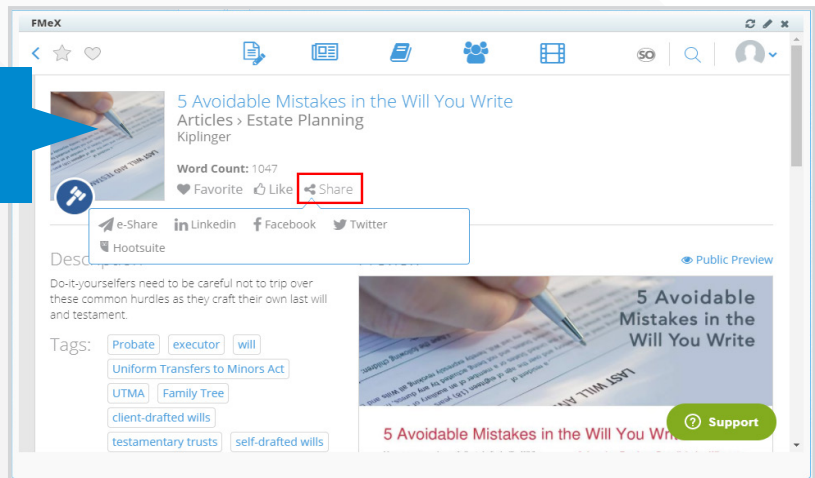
FMeX

SO

5 Avoidable Mistakes in the Will You Write
Articles › Estate Planning
Kiplinger

Word Count: 1047
Favorite Like Share

e-Share Linkedin Facebook Twitter
Hootsuite

Descr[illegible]

Public Preview

Do-it-yourselfers need to be careful not to trip over these common hurdles as they craft their own last will and testament.

Tags: Probate executor will Uniform Transfers to Minors Act UTMA Family Tree client-drafted wills testamentary trusts self-drafted wills

5 Avoidable Mistakes in the Will You Write

LAST WILL AN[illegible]

5 Avoidable Mistakes in the Will You Wri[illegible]

Support